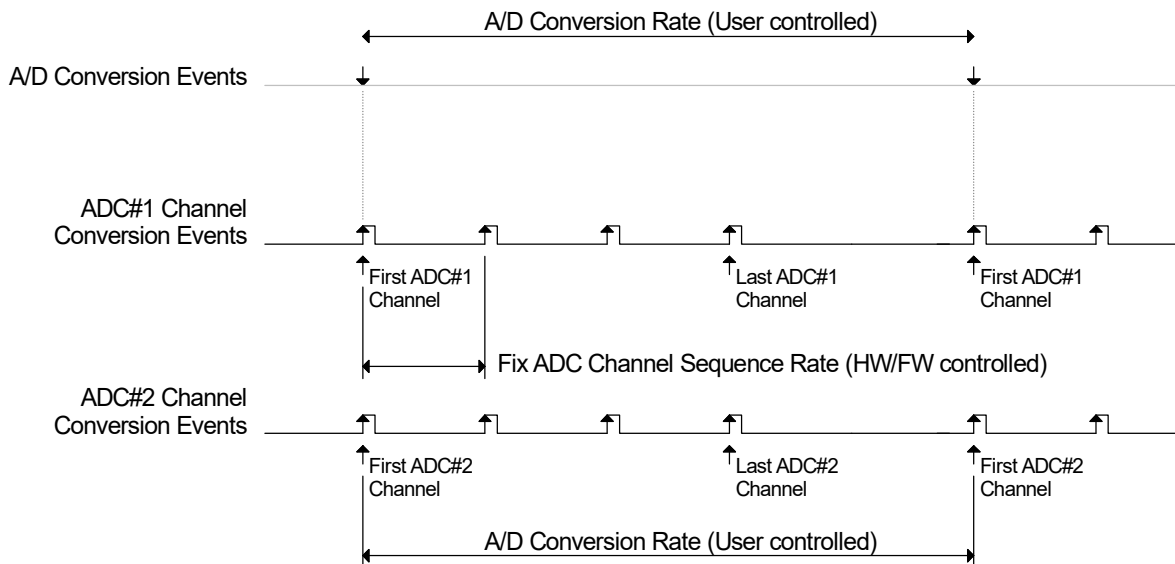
A/D Conversion Rate (User controlled)

A/D Conversion Events

ADC#1 Channel Conversion Events

First ADC#1 Channel

Last ADC#1 Channel

First ADC#1 Channel

Fix ADC Channel Sequence Rate (HW/FW controlled)

ADC#2 Channel Conversion Events

First ADC#2 Channel

Last ADC#2 Channel

First ADC#2 Channel

A/D Conversion Rate (User controlled)